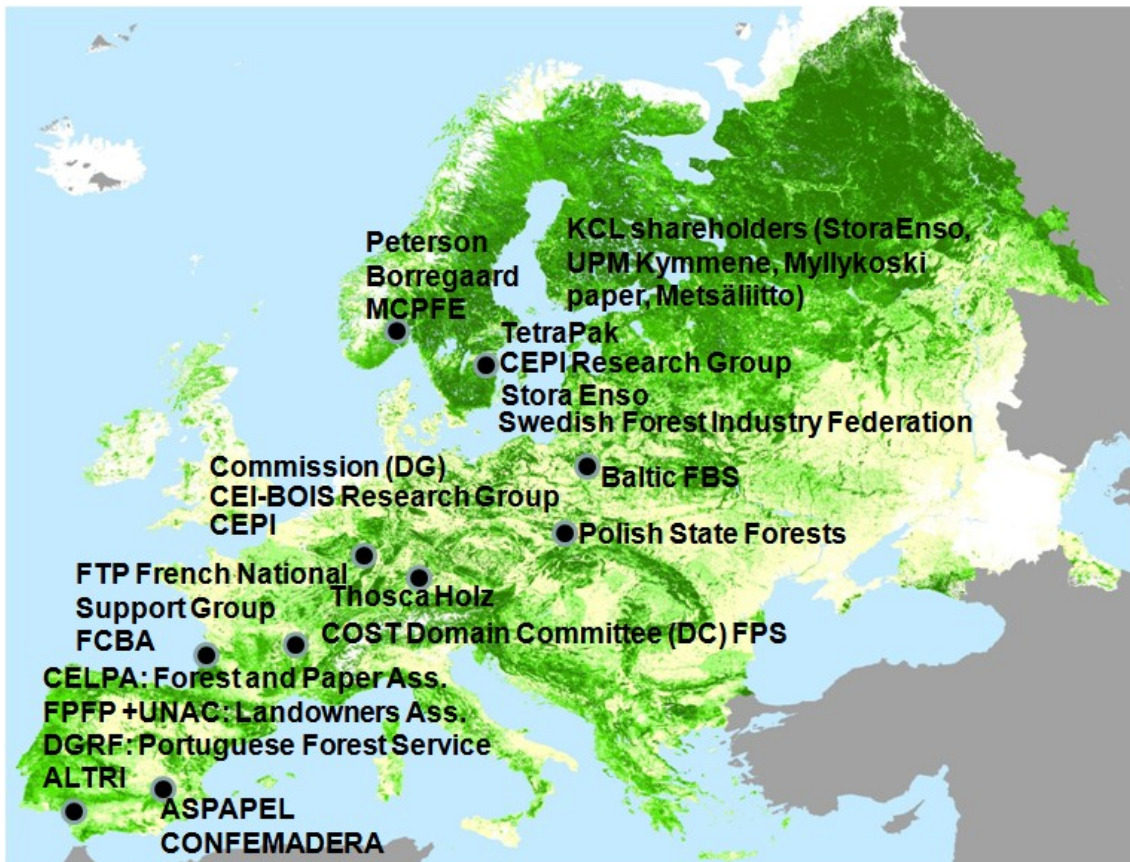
KCL shareholders (StoraEnso, UPM Kymmene, Myllykoski paper, Metsäliitto)

Peterson
Borregaard
MCPFE

TetraPak
CEPI Research Group
Stora Enso
Swedish Forest Industry Federation

Commission (DG)
CEI-BOIS Research Group
CEPI

Baltic FBS

Polish State Forests

FTP French National Support Group
FCBA

Thosca Holz

COST Domain Committee (DC) FPS

CELPA: Forest and Paper Ass.
FPFP +UNAC: Landowners Ass.
DGRF: Portuguese Forest Service
ALTRI

ASPAPEL
CONFEMADERA